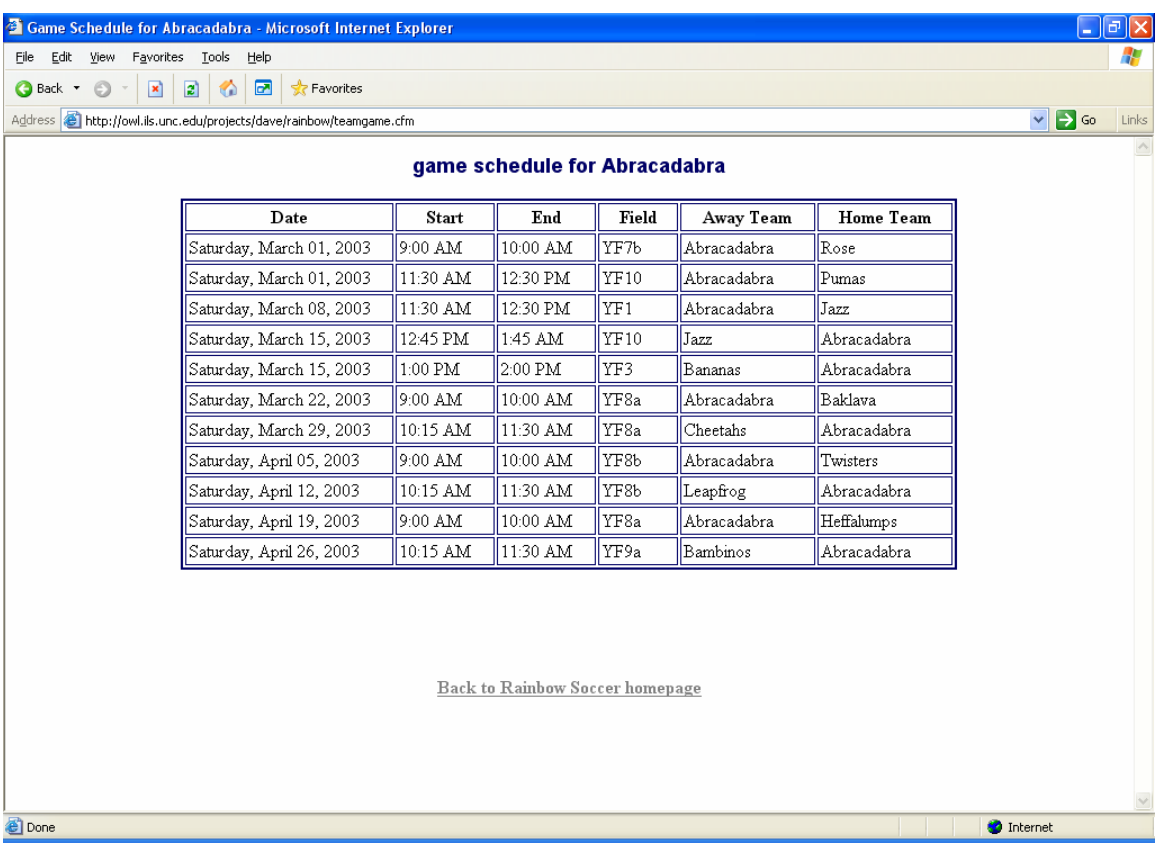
Game Schedule for Abracadabra - Microsoft Internet Explorer

File Edit View Favorites Tools Help

Back Favorites

Address http://owl.ils.unc.edu/projects/dave/rainbow/teamgame.cfm Go Links

game schedule for Abracadabra

| Date | Start | End | Field | Away Team | Home Team |
|---|---|---|---|---|---|
| Saturday, March 01, 2003 | 9:00 AM | 10:00 AM | YF7b | Abracadabra | Rose |
| Saturday, March 01, 2003 | 11:30 AM | 12:30 PM | YF10 | Abracadabra | Pumas |
| Saturday, March 08, 2003 | 11:30 AM | 12:30 PM | YF1 | Abracadabra | Jazz |
| Saturday, March 15, 2003 | 12:45 PM | 1:45 AM | YF10 | Jazz | Abracadabra |
| Saturday, March 15, 2003 | 1:00 PM | 2:00 PM | YF3 | Bananas | Abracadabra |
| Saturday, March 22, 2003 | 9:00 AM | 10:00 AM | YF8a | Abracadabra | Baklava |
| Saturday, March 29, 2003 | 10:15 AM | 11:30 AM | YF8a | Cheetahs | Abracadabra |
| Saturday, April 05, 2003 | 9:00 AM | 10:00 AM | YF8b | Abracadabra | Twisters |
| Saturday, April 12, 2003 | 10:15 AM | 11:30 AM | YF8b | Leapfrog | Abracadabra |
| Saturday, April 19, 2003 | 9:00 AM | 10:00 AM | YF8a | Abracadabra | Heffalumps |
| Saturday, April 26, 2003 | 10:15 AM | 11:30 AM | YF9a | Bambinos | Abracadabra |

Back to Rainbow Soccer homepage

Done Internet